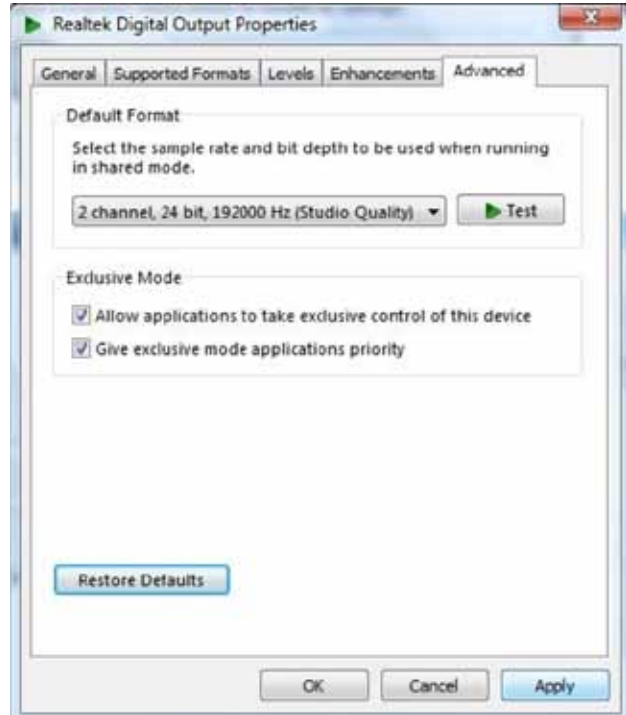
Realtek Digital Output Properties

General | Supported Formats | Levels | Enhancements | Advanced

Default Format

Select the sample rate and bit depth to be used when running in shared mode.

2 channel, 24 bit, 192000 Hz (Studio Quality)

Test

Exclusive Mode

Allow applications to take exclusive control of this device

Give exclusive mode applications priority

Restore Defaults

OK

Cancel

Apply